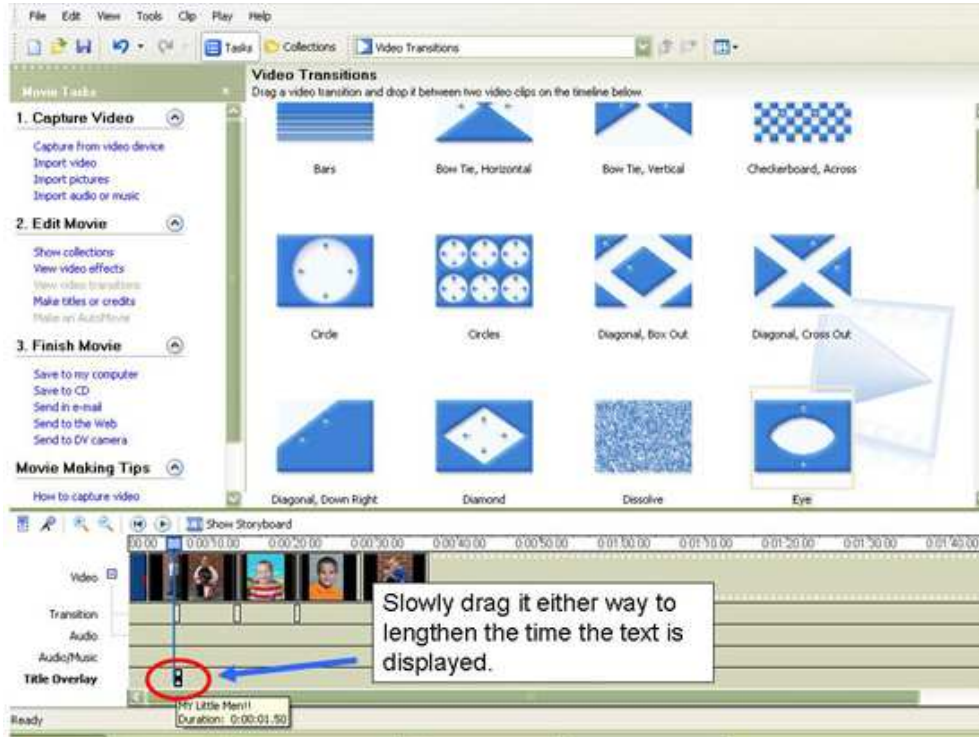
File Edit View Tools Clip Play Help

Tasks Collections Video Transitions

Movie Tasks

1. Capture Video

Capture from video device
Import video
Import pictures
Import audio or music

2. Edit Movie

Show collections
View video effects
View video transitions
Make titles or credits
Make an AutoMovie

3. Finish Movie

Save to my computer
Save to CD
Send in e-mail
Send to the Web
Send to DV camera

Movie Making Tips

How to capture video

Video Transitions
Drag a video transition and drop it between two video clips on the timeline below.

Bars
Bow Tie, Horizontal
Bow Tie, Vertical
Checkerboard, Across
Circle
Circles
Diagonal, Box Out
Diagonal, Cross Out
Diagonal, Down Right
Diamond
Dissolve
Eye

Show Storyboard

0:00:00 0:00:10.00 0:00:20.00 0:00:30.00 0:00:40.00 0:00:50.00 0:01:00.00 0:01:10.00 0:01:20.00 0:01:30.00 0:01:40.00

Video
Transition
Audio
Audio/Music
Title Overlay

Slowly drag it either way to lengthen the time the text is displayed.

My Little Men!!
Duration: 0:00:01.50

Ready